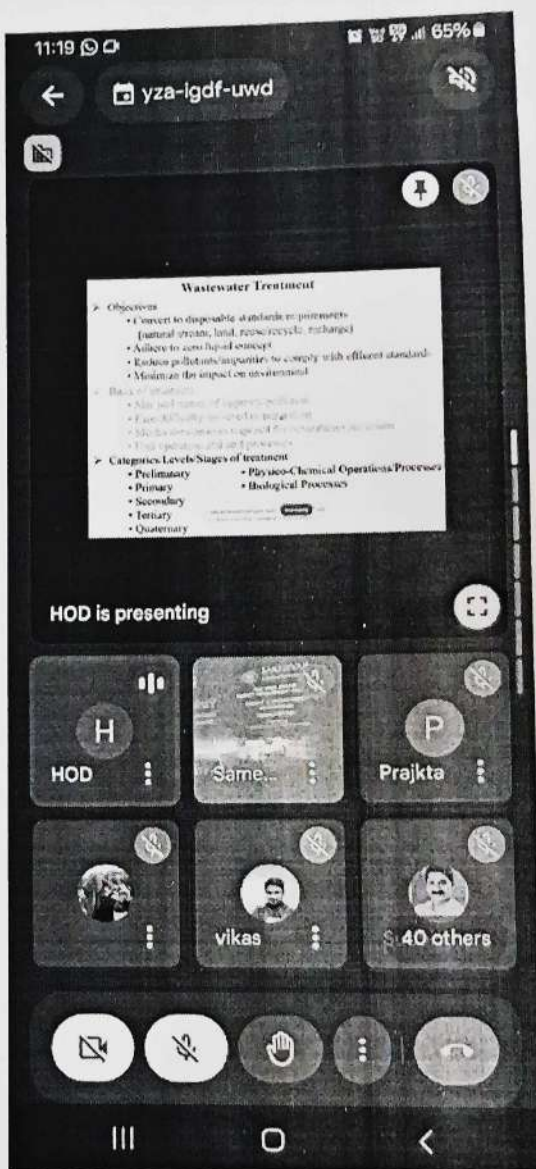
11:19

65%

yza-igdf-uwd

Wastewater Treatment

➤ Objectives
• Convert to disposable standards or parameters (natural stream, land, reuse/recycle, recharge)
• Adhere to zero liquid concept
• Reduce pollutants/impurities to comply with effluent standards
• Minimize the impact on environment

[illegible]
• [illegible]
• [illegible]
• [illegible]
• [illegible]

➤ Categories/Levels/Stages of treatment
• Preliminary
• Primary
• Secondary
• Tertiary
• Quaternary
• Physico-Chemical Operations/Processes
• Biological Processes

HOD is presenting

H
HOD

Same...

P
Prajkta

vikas

40 others